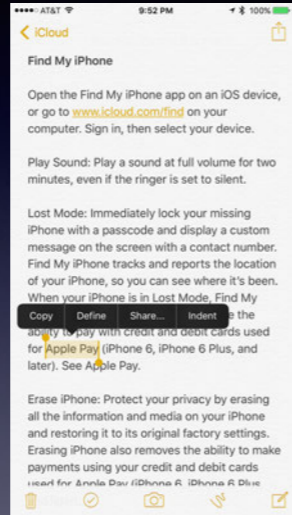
●●●●○ AT&T 9:52 PM 100%

iCloud

Find My iPhone

Open the Find My iPhone app on an iOS device, or go to www.icloud.com/find on your computer. Sign in, then select your device.

Play Sound: Play a sound at full volume for two minutes, even if the ringer is set to silent.

Lost Mode: Immediately lock your missing iPhone with a passcode and display a custom message on the screen with a contact number. Find My iPhone tracks and reports the location of your iPhone, so you can see where it's been. When your iPhone is in Lost Mode, Find My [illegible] the ability to pay with credit and debit cards used for Apple Pay (iPhone 6, iPhone 6 Plus, and later). See Apple Pay.

Copy Define Share... Indent

Erase iPhone: Protect your privacy by erasing all the information and media on your iPhone and restoring it to its original factory settings. Erasing iPhone also removes the ability to make payments using your credit and debit cards used for Apple Pay (iPhone 6, iPhone 6 Plus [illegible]